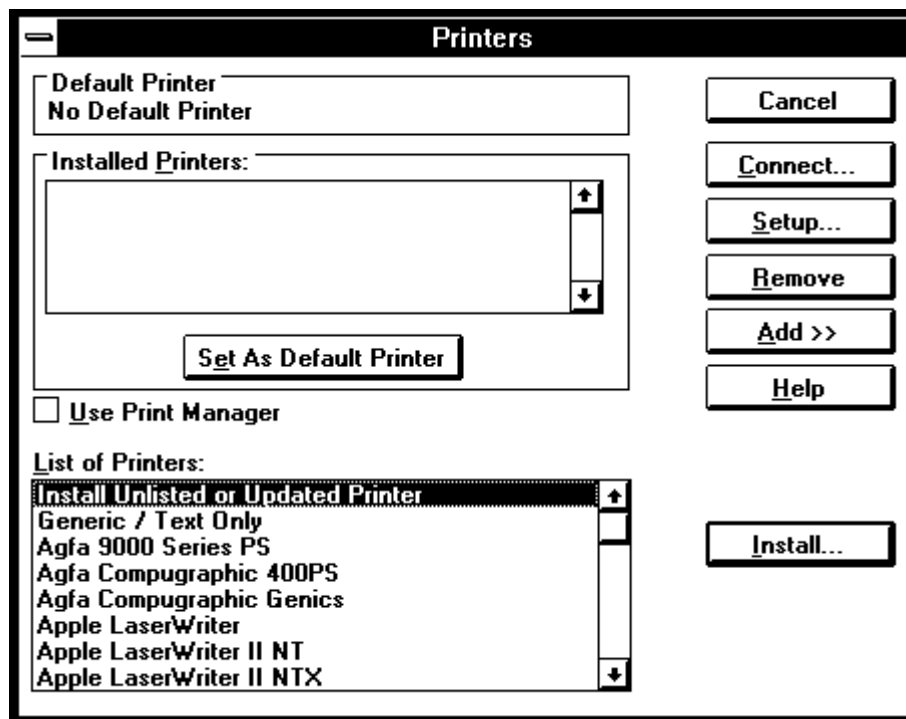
Printers

Default Printer
No Default Printer

Installed Printers:

Set As Default Printer

Use Print Manager

List of Printers:
Install Unlisted or Updated Printer
Generic / Text Only
Agfa 9000 Series PS
Agfa Compugraphic 400PS
Agfa Compugraphic Genics
Apple LaserWriter
Apple LaserWriter II NT
Apple LaserWriter II NTX

Cancel
Connect...
Setup...
Remove
Add >>
Help
Install...